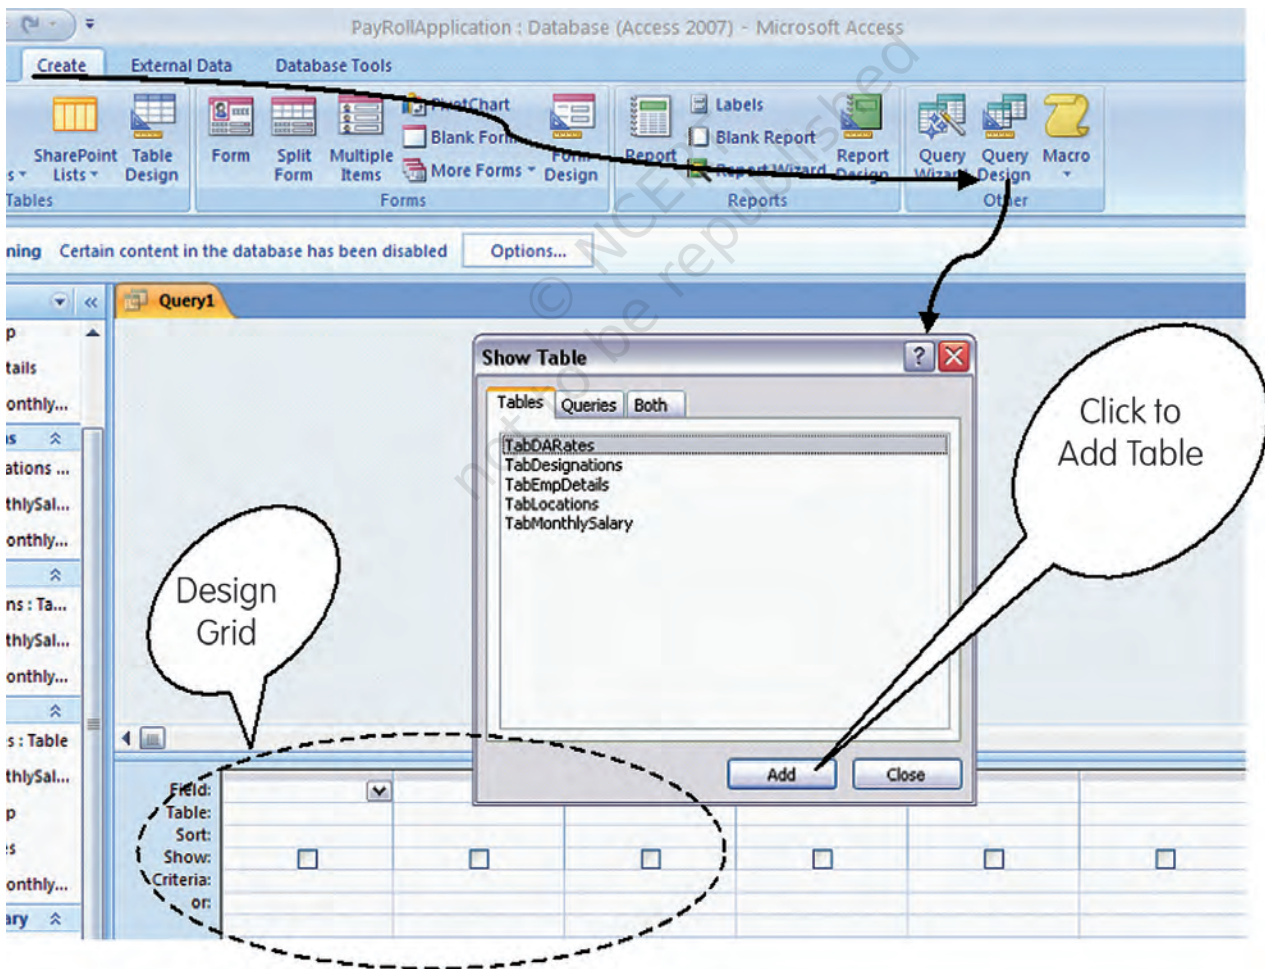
PayRollApplication : Database (Access 2007) - Microsoft Access

Create External Data Database Tools

SharePoint Lists Table Design
Tables

Form Split Form Multiple Items PivotChart Blank Form More Forms Form Design
Forms

Report Labels Blank Report Report Wizard Report Design
Reports

Query Wizard Query Design Macro
Other

Certain content in the database has been disabled Options...

Query1

p
tails
onthly...
ations ...
thlySal...
onthly...
ns : Ta...
thlySal...
onthly...
s : Table
thlySal...
p
onthly...
ary

Show Table

Tables Queries Both

TabDARates
TabDesignations
TabEmpDetails
TabLocations
TabMonthlySalary

Add Close

Click to Add Table

Design Grid

Field:
Table:
Sort:
Show:
Criteria:
or:

© NCERT not to be republished